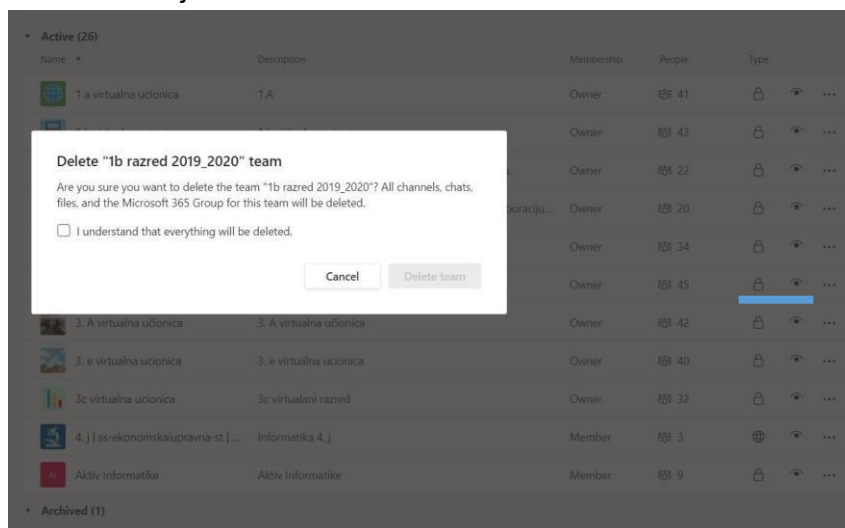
Active (26)

| Name | Description | Membership | People | Type |
|---|---|---|---|---|
| 1 a virtualna ucionica | 1.A | Owner | 41 | |
| | | Owner | 42 | |
| | | Owner | 22 | |
| | oraciju... | Owner | 20 | |
| | | Owner | 34 | |
| | | Owner | 45 | |
| 3. A virtualna učionica | 3. A virtualna učionica | Owner | 42 | |
| 3. e virtualna ucionica | 3. e virtualna ucionica | Owner | 40 | |
| 3c virtualna ucionica | 3c virtualani razred | Owner | 32 | |
| 4. j \| ss-ekonomskaiupravna-st \| ... | Informatika 4. j | Member | 3 | |
| Aktiv Informatike | Aktiv Informatike | Member | 9 | |

Archived (1)

Delete "1b razred 2019_2020" team

Are you sure you want to delete the team "1b razred 2019_2020"? All channels, chats, files, and the Microsoft 365 Group for this team will be deleted.

I understand that everything will be deleted.

Cancel
Delete team